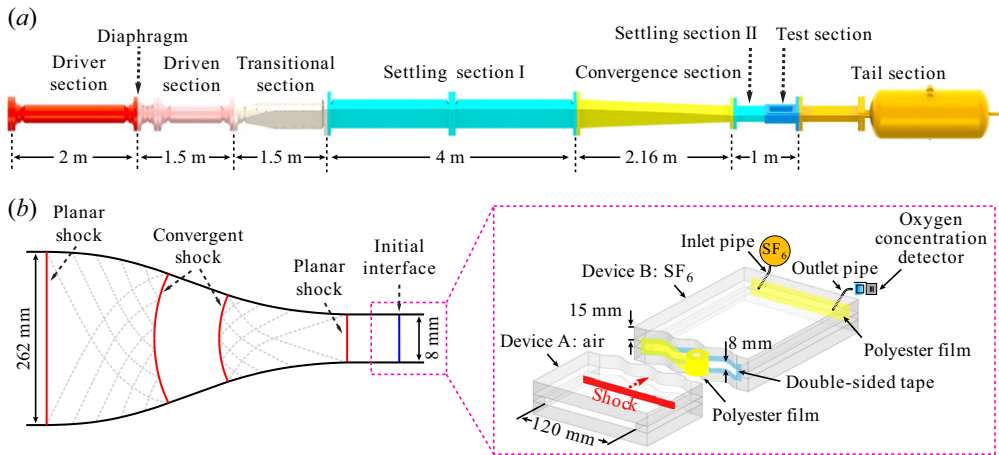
(a)

Driver section
Diaphragm
Driven section
Transitional section
Settling section I
Convergence section
Settling section II
Test section
Tail section

2 m
1.5 m
1.5 m
4 m
2.16 m
1 m

(b)

Planar shock
Convergent shock
Planar shock
Initial interface
262 mm
8 mm

Inlet pipe
$SF_6$
Oxygen concentration detector
Device B: $SF_6$
Outlet pipe
15 mm
8 mm
Polyester film
Device A: air
Double-sided tape
Shock
Polyester film
120 mm